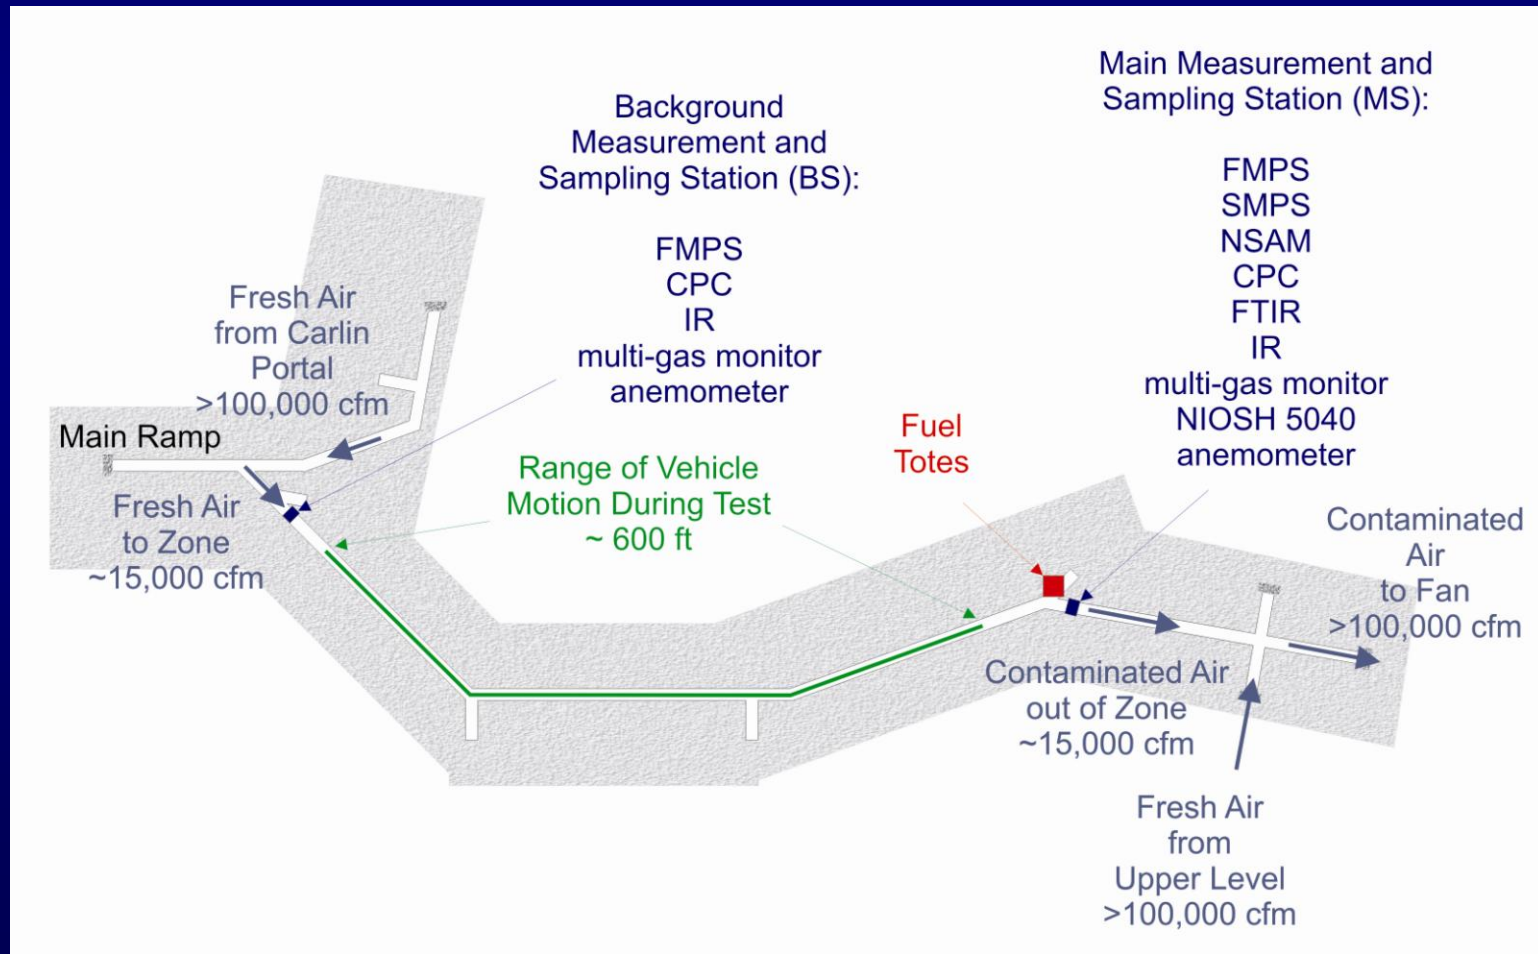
Background Measurement and Sampling Station (BS):

FMPS
CPC
IR
multi-gas monitor
anemometer

Main Measurement and Sampling Station (MS):

FMPS
SMPS
NSAM
CPC
FTIR
IR
multi-gas monitor
NIOSH 5040
anemometer

Fresh Air from Carlin Portal >100,000 cfm

Main Ramp

Fresh Air to Zone ~15,000 cfm

Range of Vehicle Motion During Test ~ 600 ft

Fuel Totes

Contaminated Air to Fan >100,000 cfm

Contaminated Air out of Zone ~15,000 cfm

Fresh Air from Upper Level >100,000 cfm